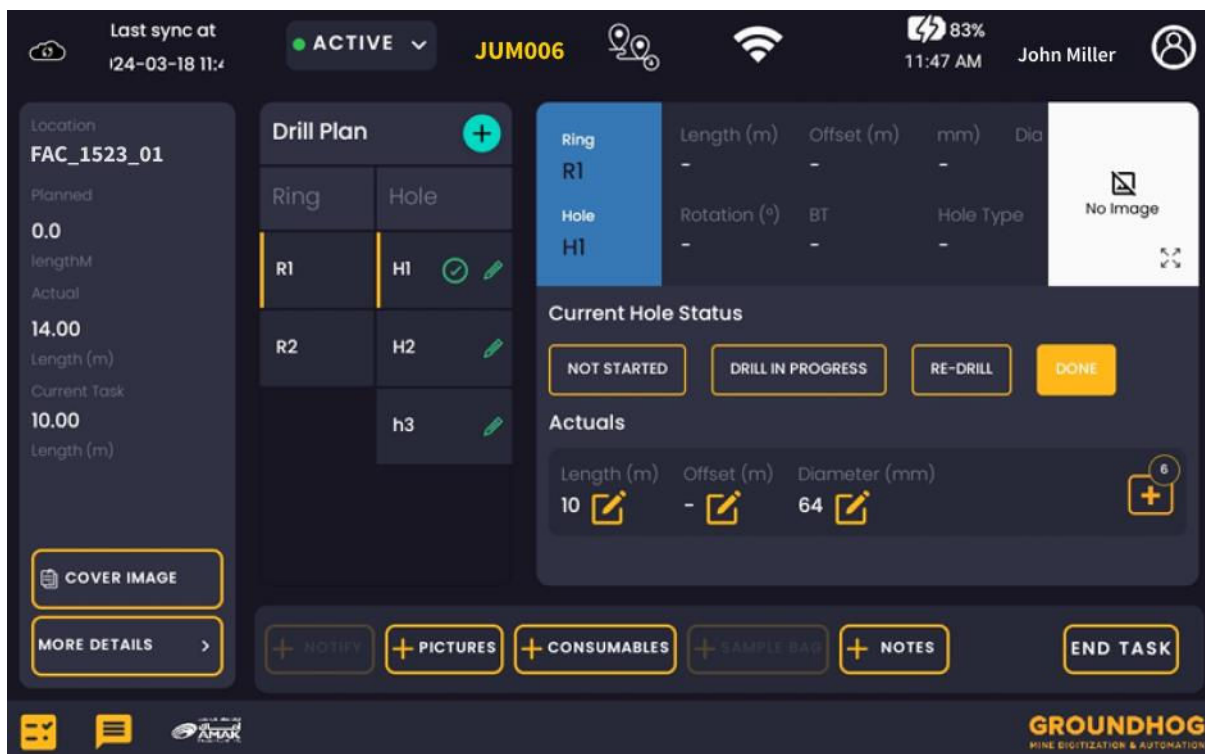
Last sync at
'24-03-18 11:

ACTIVE

JUM006

83%
11:47 AM

John Miller

Location
FAC_1523_01
Planned
0.0
lengthM
Actual
14.00
Length (m)
Current Task
10.00
Length (m)

COVER IMAGE

MORE DETAILS >

Drill Plan

| Ring | Hole |
|---|---|
| R1 | H1 |
| R2 | H2 |
| | h3 |

Ring
R1
Hole
H1

Length (m)
-
Offset (m)
-
mm)
-
Dia
Rotation (°)
-
BT
-
Hole Type
-

No Image

Current Hole Status

NOT STARTED
DRILL IN PROGRESS
RE-DRILL
DONE

Actuals

Length (m)
10
Offset (m)
-
Diameter (mm)
64

6

NOTIFY
PICTURES
CONSUMABLES
SAMPLE BAG
NOTES
END TASK

AMAK

GROUNDHOG
MINE DIGITIZATION & AUTOMATION